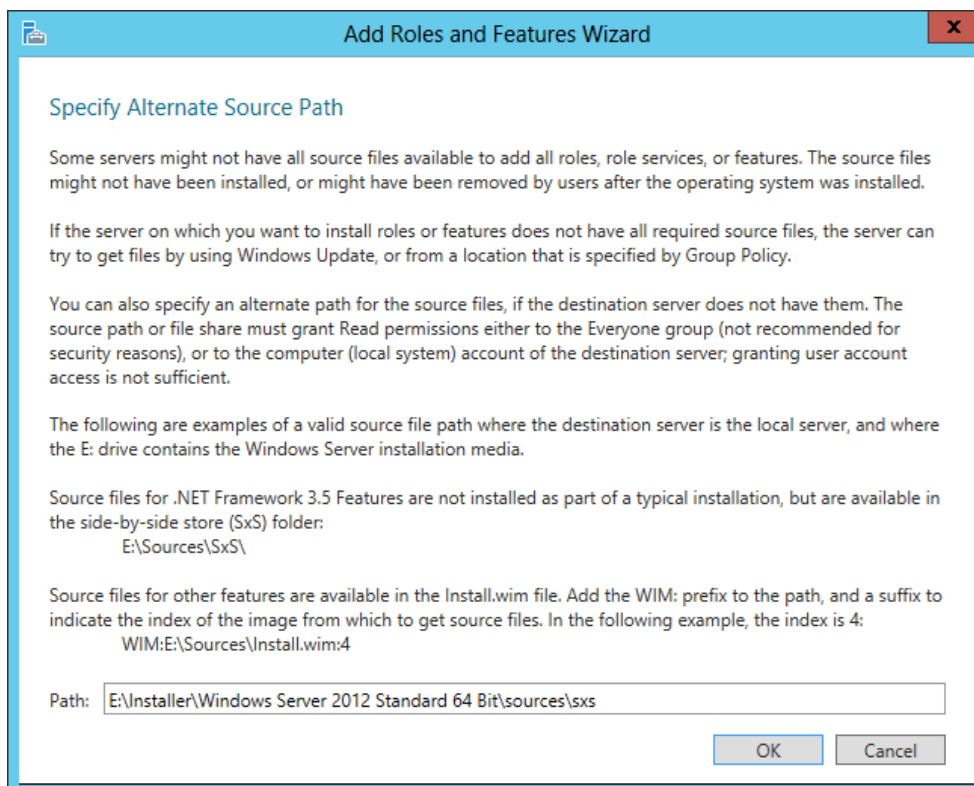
Add Roles and Features Wizard

Specify Alternate Source Path

Some servers might not have all source files available to add all roles, role services, or features. The source files might not have been installed, or might have been removed by users after the operating system was installed.

If the server on which you want to install roles or features does not have all required source files, the server can try to get files by using Windows Update, or from a location that is specified by Group Policy.

You can also specify an alternate path for the source files, if the destination server does not have them. The source path or file share must grant Read permissions either to the Everyone group (not recommended for security reasons), or to the computer (local system) account of the destination server; granting user account access is not sufficient.

The following are examples of a valid source file path where the destination server is the local server, and where the E: drive contains the Windows Server installation media.

Source files for .NET Framework 3.5 Features are not installed as part of a typical installation, but are available in the side-by-side store (SxS) folder:
E:\Sources\SxS\

Source files for other features are available in the Install.wim file. Add the WIM: prefix to the path, and a suffix to indicate the index of the image from which to get source files. In the following example, the index is 4:
WIM:E:\Sources\Install.wim:4

Path: E:\Installer\Windows Server 2012 Standard 64 Bit\sources\sxs

OK Cancel